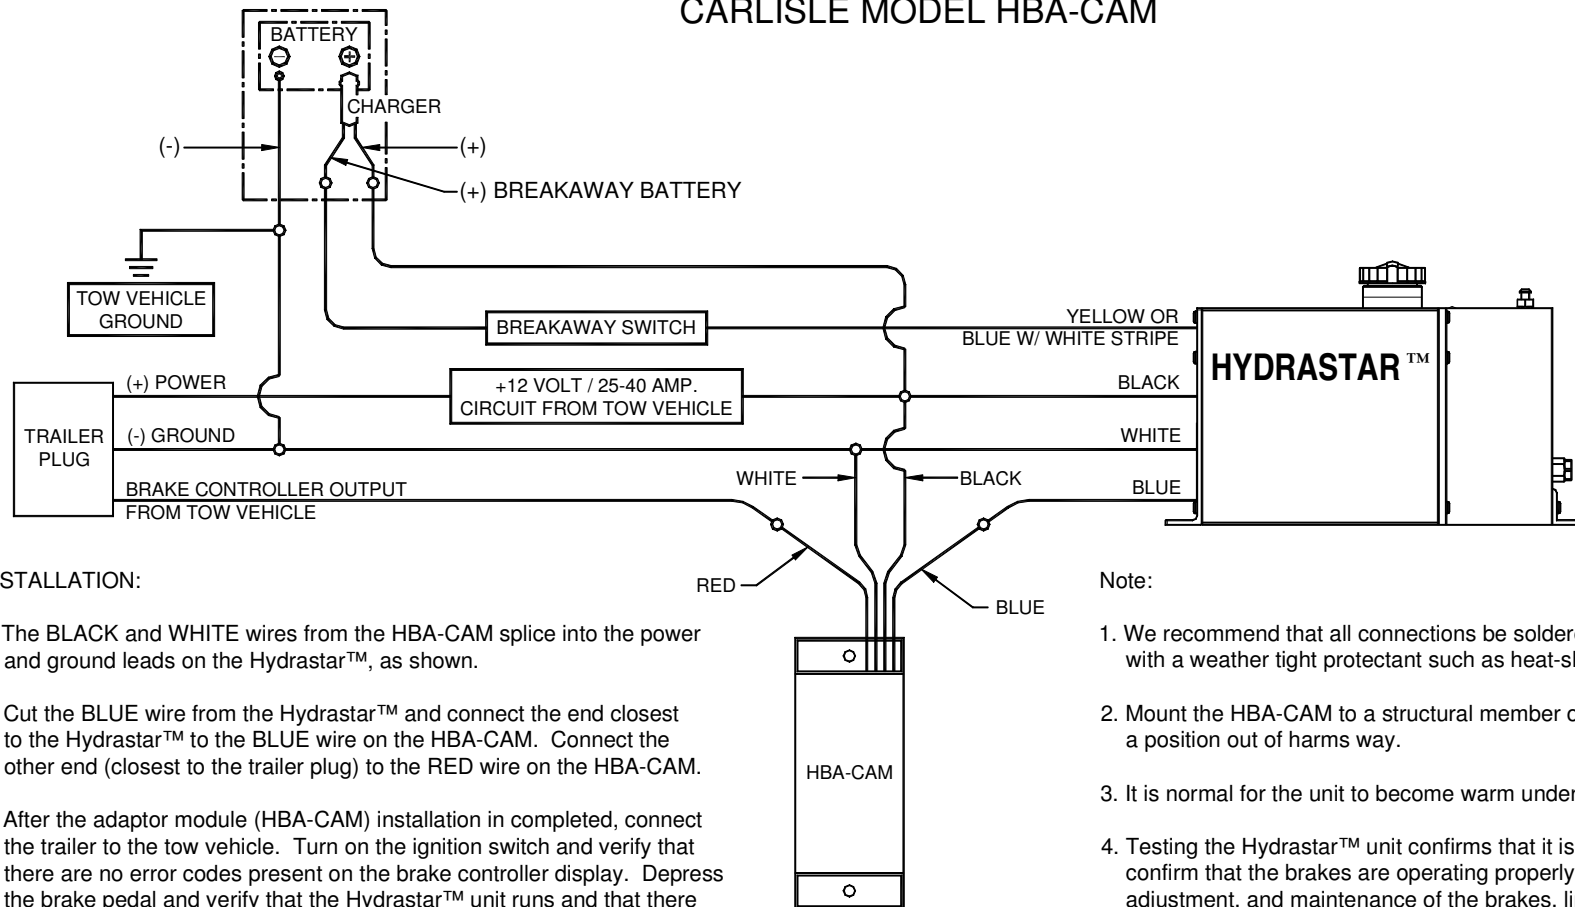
CARLISLE MODEL HBA-CAM

BATTERY

CHARGER

(-)

(+)

(+) BREAKAWAY BATTERY

TOW VEHICLE GROUND

BREAKAWAY SWITCH

YELLOW OR BLUE W/ WHITE STRIPE

HYDRASTAR ™

TRAILER PLUG

(+) POWER

+12 VOLT / 25-40 AMP. CIRCUIT FROM TOW VEHICLE

BLACK

(-) GROUND

WHITE

BRAKE CONTROLLER OUTPUT FROM TOW VEHICLE

WHITE

BLACK

BLUE

RED

BLUE

HBA-CAM

STALLATION:

The BLACK and WHITE wires from the HBA-CAM splice into the power and ground leads on the Hydrastar™, as shown.

Cut the BLUE wire from the Hydrastar™ and connect the end closest to the Hydrastar™ to the BLUE wire on the HBA-CAM. Connect the other end (closest to the trailer plug) to the RED wire on the HBA-CAM.

After the adaptor module (HBA-CAM) installation in completed, connect the trailer to the tow vehicle. Turn on the ignition switch and verify that there are no error codes present on the brake controller display. Depress the brake pedal and verify that the Hydrastar™ unit runs and that there

Note:

1. We recommend that all connections be soldere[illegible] with a weather tight protectant such as heat-sh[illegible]

2. Mount the HBA-CAM to a structural member o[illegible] a position out of harms way.

3. It is normal for the unit to become warm under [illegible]

4. Testing the Hydrastar™ unit confirms that it is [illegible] confirm that the brakes are operating properly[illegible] adjustment, and maintenance of the brakes, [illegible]